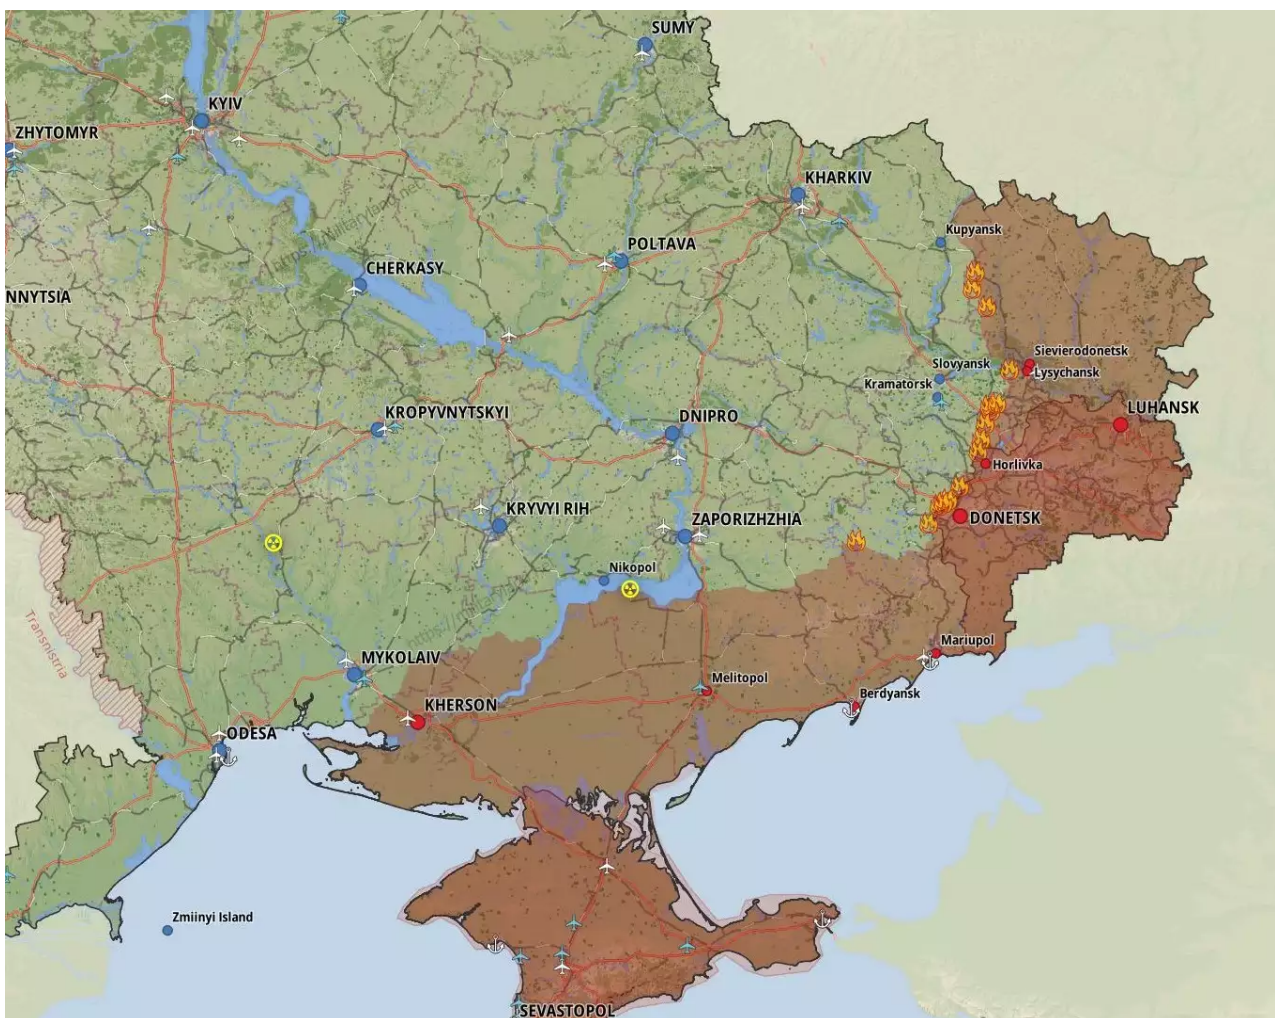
SUMY
KYIV
ZHYTOMYR
KHARKIV
Kupyansk
POLTAVA
CHERKASY
NNYTSIA
Sievierodonetsk
Slovyansk
Lysychansk
Kramatorsk
LUHANSK
KROPYVNYTSKYI
DNIPRO
Horlivka
KRYVYI RIH
ZAPORIZHZHIA
DONETSK
Nikopol
Transnistria
Mariupol
MYKOLAIV
Melitopol
Berdyansk
KHERSON
ODESA
Zmiinyi Island
SEVASTOPOL
https://militaryland.net
https://militaryland.net